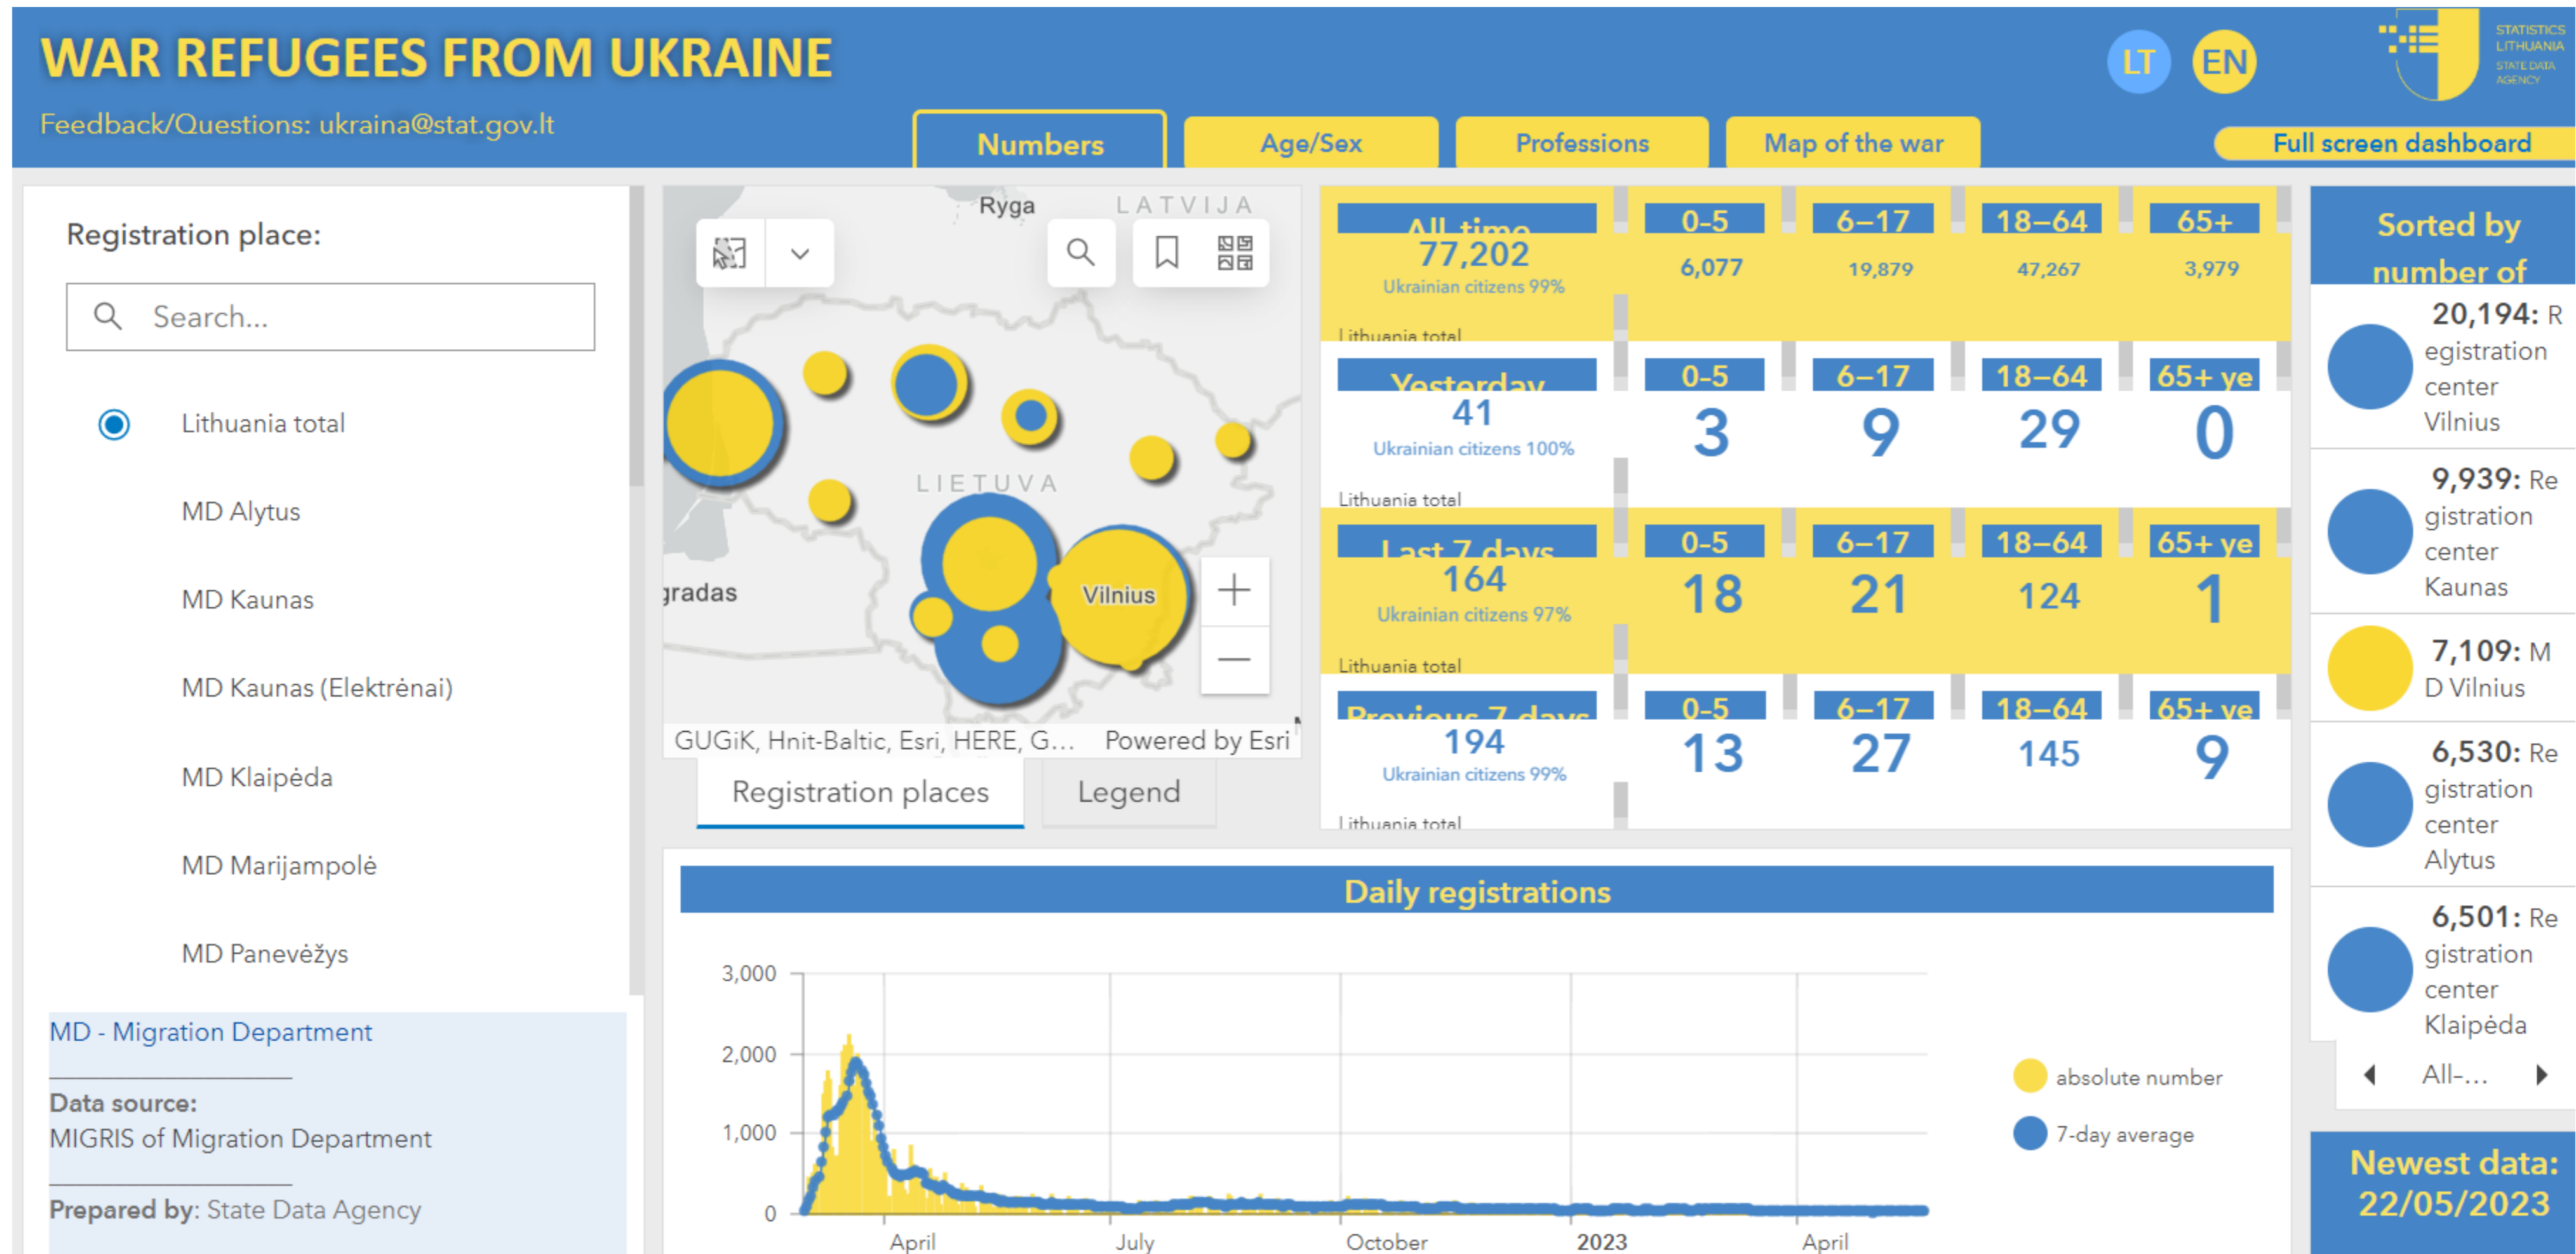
WAR REFUGEES FROM UKRAINE

Feedback/Questions: ukraina@stat.gov.lt

LT EN

STATISTICS LITHUANIA STATE DATA AGENCY

Numbers | Age/Sex | Professions | Map of the war | Full screen dashboard

Registration place:

Search...

Lithuania total

MD Alytus

MD Kaunas

MD Kaunas (Elektrėnai)

MD Klaipėda

MD Marijampolė

MD Panevėžys

MD - Migration Department

Data source:
MIGRIS of Migration Department

Prepared by: State Data Agency

Ryga LATVIJA

LIETUVA

Vilnius

gradas

GUGiK, Hnit-Baltic, Esri, HERE, G... Powered by Esri

Registration places | Legend

| All time 77,202 Ukrainian citizens 99% Lithuania total | 0-5 6,077 | 6–17 19,879 | 18–64 47,267 | 65+ 3,979 |
|---|---|---|---|---|
| Yesterday 41 Ukrainian citizens 100% Lithuania total | 0-5 3 | 6–17 9 | 18–64 29 | 65+ ye 0 |
| Last 7 days 164 Ukrainian citizens 97% Lithuania total | 0-5 18 | 6–17 21 | 18–64 124 | 65+ ye 1 |
| Previous 7 days 194 Ukrainian citizens 99% Lithuania total | 0-5 13 | 6–17 27 | 18–64 145 | 65+ ye 9 |

Sorted by number of

20,194: Registration center Vilnius

9,939: Registration center Kaunas

7,109: MD Vilnius

6,530: Registration center Alytus

6,501: Registration center Klaipėda

All-...

Newest data: 22/05/2023

Daily registrations

3,000
2,000
1,000
0

April July October 2023 April

absolute number
7-day average